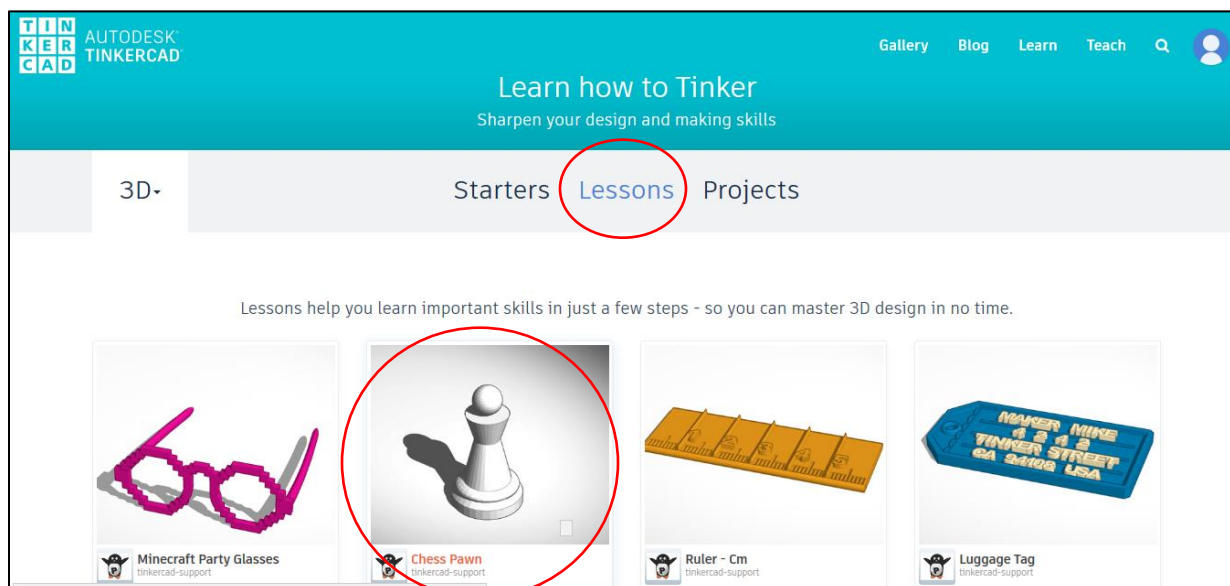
TIN KER CAD AUTODESK TINKERCAD

Gallery Blog Learn Teach

Learn how to Tinker

Sharpen your design and making skills

3D

Starters Lessons Projects

Lessons help you learn important skills in just a few steps - so you can master 3D design in no time.

MAKER MIKE 1 2 1 2 TINKER STREET CA 94102 USA

Minecraft Party Glasses
tinkercad-support

Chess Pawn
tinkercad-support

Ruler - Cm
tinkercad-support

Luggage Tag
tinkercad-support